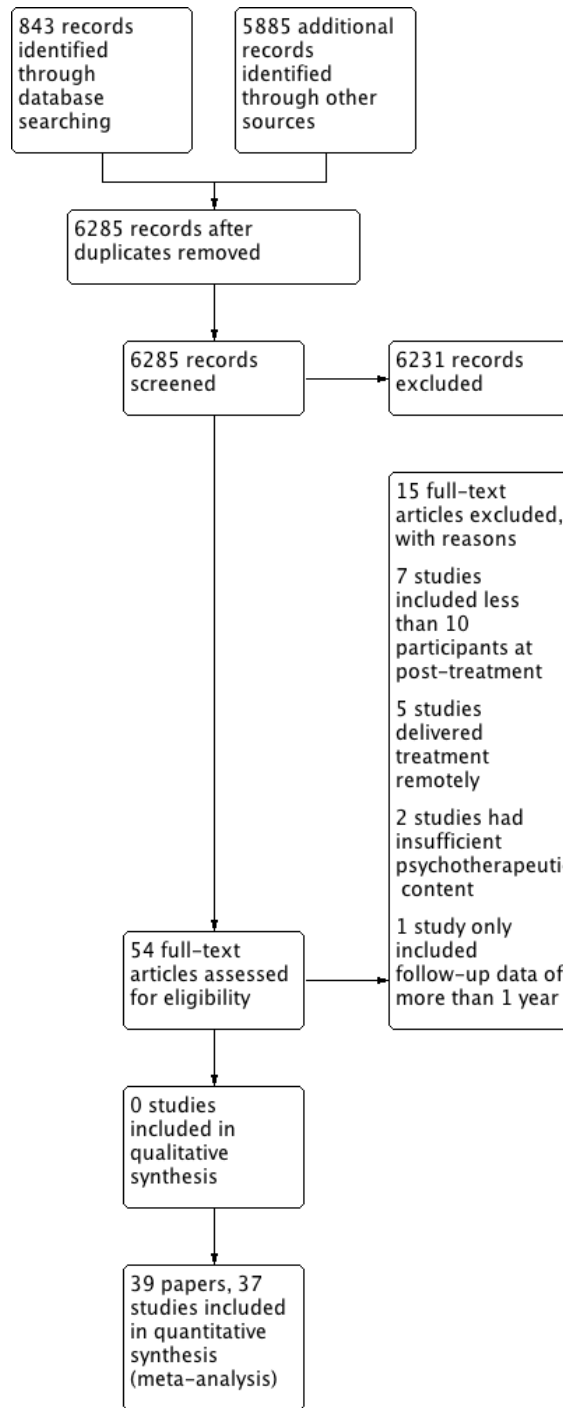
843 records identified through database searching

5885 additional records identified through other sources

6285 records after duplicates removed

6285 records screened

6231 records excluded

15 full-text articles excluded, with reasons

7 studies included less than 10 participants at post-treatment

5 studies delivered treatment remotely

2 studies had insufficient psychotherapeuti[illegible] content

1 study only included follow-up data of more than 1 year

54 full-text articles assessed for eligibility

0 studies included in qualitative synthesis

39 papers, 37 studies included in quantitative synthesis (meta-analysis)